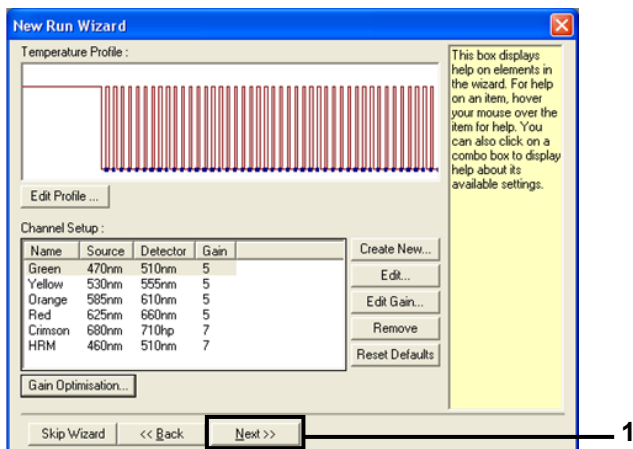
New Run Wizard

Temperature Profile :

Edit Profile ...

Channel Setup :

| Name | Source | Detector | Gain |
|---|---|---|---|
| Green | 470nm | 510nm | 5 |
| Yellow | 530nm | 555nm | 5 |
| Orange | 585nm | 610nm | 5 |
| Red | 625nm | 660nm | 5 |
| Crimson | 680nm | 710hp | 7 |
| HRM | 460nm | 510nm | 7 |

Create New...

Edit...

Edit Gain...

Remove

Reset Defaults

Gain Optimisation...

This box displays help on elements in the wizard. For help on an item, hover your mouse over the item for help. You can also click on a combo box to display help about its available settings.

Skip Wizard

<< Back

Next >>

1